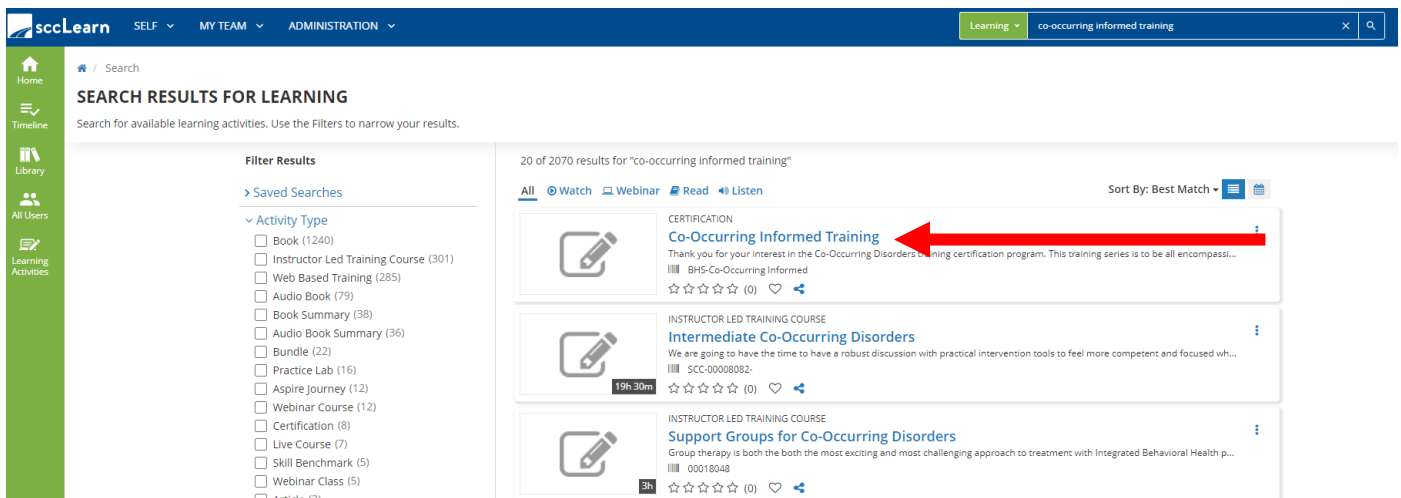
sccLearn SELF MY TEAM ADMINISTRATION

Learning co-occurring informed training

Home
Timeline
Library
All Users
Learning Activities

/ Search

SEARCH RESULTS FOR LEARNING

Search for available learning activities. Use the Filters to narrow your results.

Filter Results

Saved Searches

Activity Type
Book (1240)
Instructor Led Training Course (301)
Web Based Training (285)
Audio Book (79)
Book Summary (38)
Audio Book Summary (36)
Bundle (22)
Practice Lab (16)
Aspire Journey (12)
Webinar Course (12)
Certification (8)
Live Course (7)
Skill Benchmark (5)
Webinar Class (5)

20 of 2070 results for "co-occurring informed training"

All Watch Webinar Read Listen

Sort By: Best Match

CERTIFICATION
Co-Occurring Informed Training
Thank you for your interest in the Co-Occurring Disorders training certification program. This training series is to be all encompassi...
BHS-Co-Occurring Informed
(0)

INSTRUCTOR LED TRAINING COURSE
Intermediate Co-Occurring Disorders
We are going to have the time to have a robust discussion with practical intervention tools to feel more competent and focused wh...
SCC-00008082-
19h 30m
(0)

INSTRUCTOR LED TRAINING COURSE
Support Groups for Co-Occurring Disorders
Group therapy is both the both the most exciting and most challenging approach to treatment with Integrated Behavioral Health p...
00018048
3h
(0)